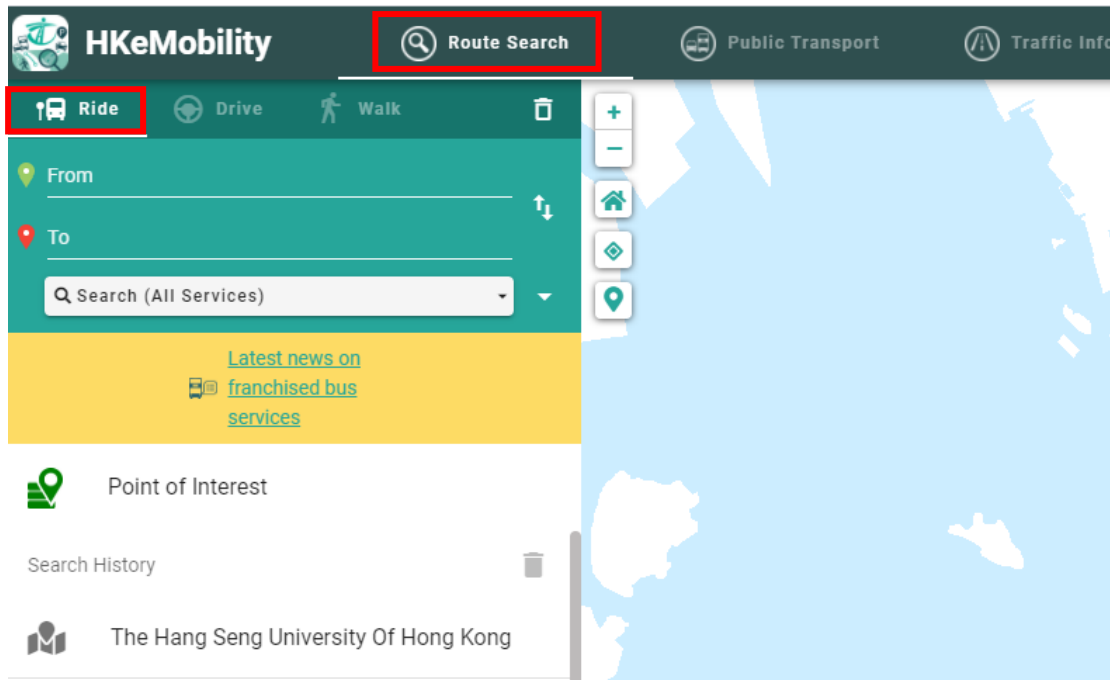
HKeMobility

Route Search

Public Transport

Traffic Info

Ride

Drive

Walk

From

To

Search (All Services)

Latest news on franchised bus services

Point of Interest

Search History

The Hang Seng University Of Hong Kong